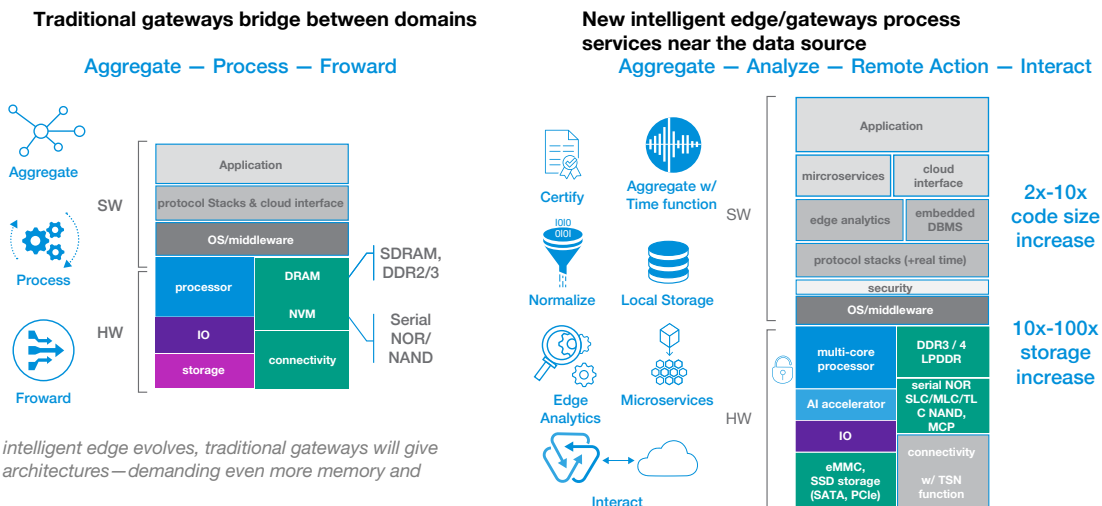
Traditional gateways bridge between domains

Aggregate — Process — Froward

Aggregate

Process

Froward

SW

HW

Application

protocol Stacks & cloud interface

OS/middleware

processor

DRAM

NVM

IO

storage

connectivity

SDRAM, DDR2/3

Serial NOR/ NAND

intelligent edge evolves, traditional gateways will give architectures—demanding even more memory and

New intelligent edge/gateways process services near the data source

Aggregate — Analyze — Remote Action — Interact

Certify

Aggregate w/ Time function

Normalize

Local Storage

Edge Analytics

Microservices

Interact

SW

HW

Application

mircroservices

cloud interface

edge analytics

embedded DBMS

protocol stacks (+real time)

security

OS/middleware

multi-core processor

DDR3 / 4 LPDDR

serial NOR SLC/MLC/TLC NAND, MCP

AI accelerator

IO

eMMC, SSD storage (SATA, PCIe)

connectivity

w/ TSN function

2x-10x code size increase

10x-100x storage increase